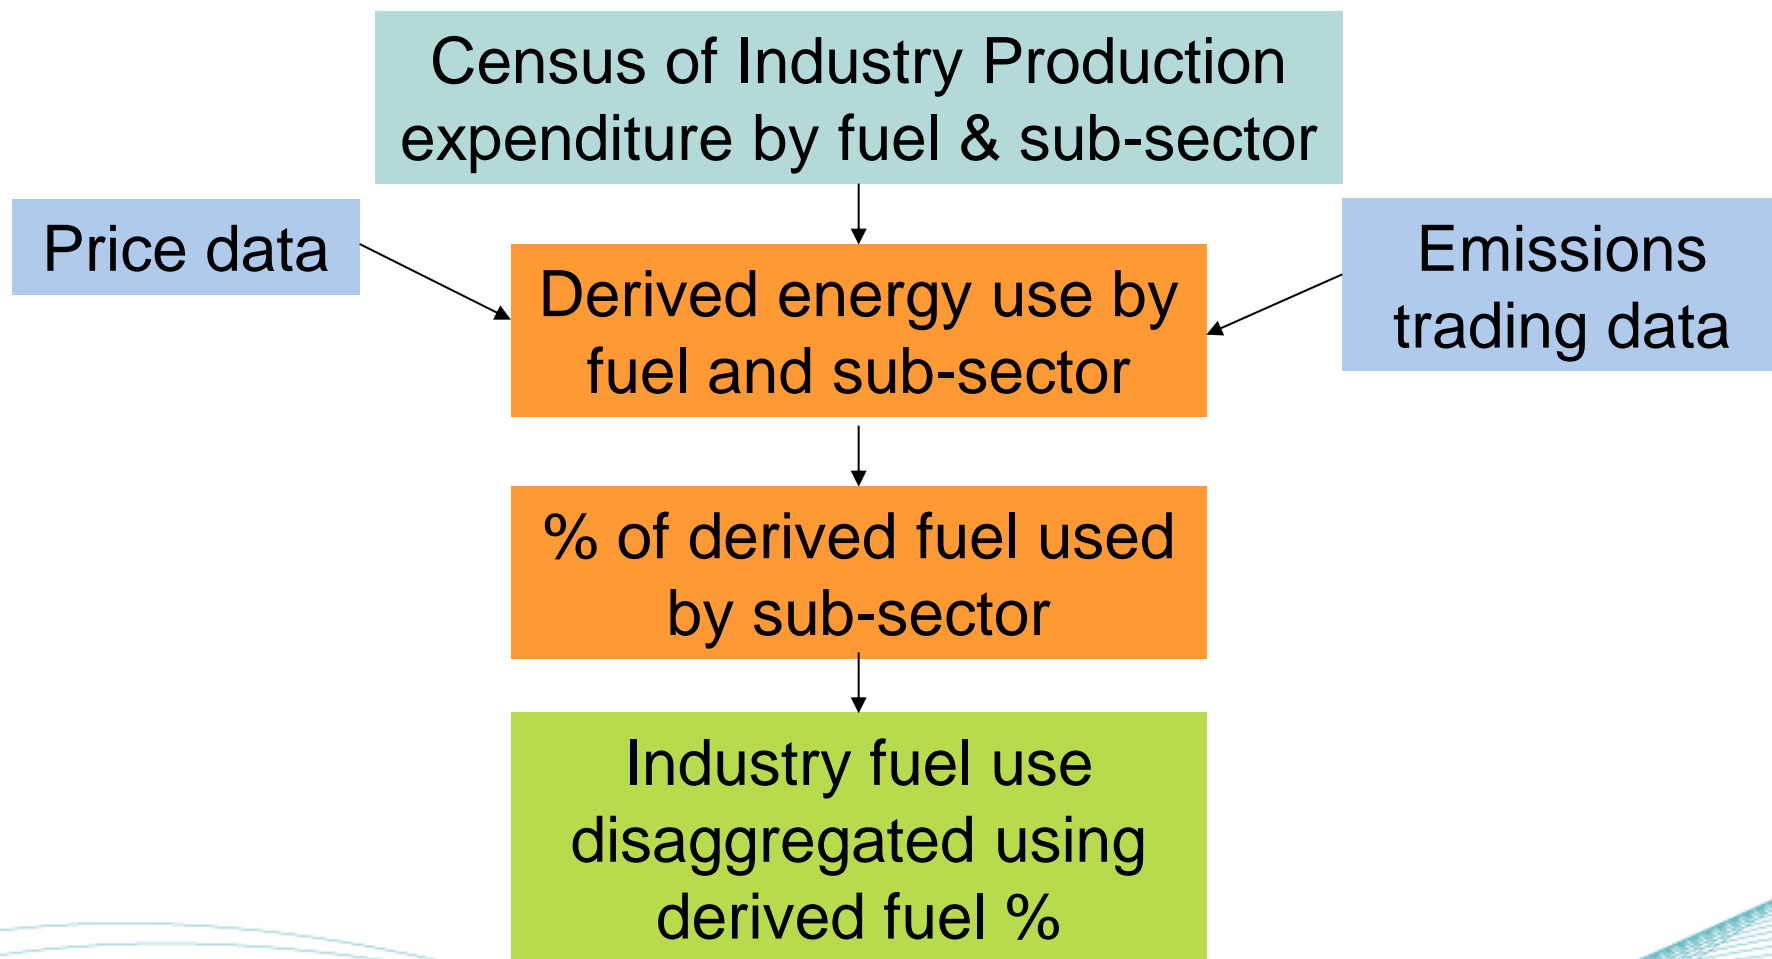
Census of Industry Production expenditure by fuel & sub-sector

Price data

Derived energy use by fuel and sub-sector

Emissions trading data

% of derived fuel used by sub-sector

Industry fuel use disaggregated using derived fuel %